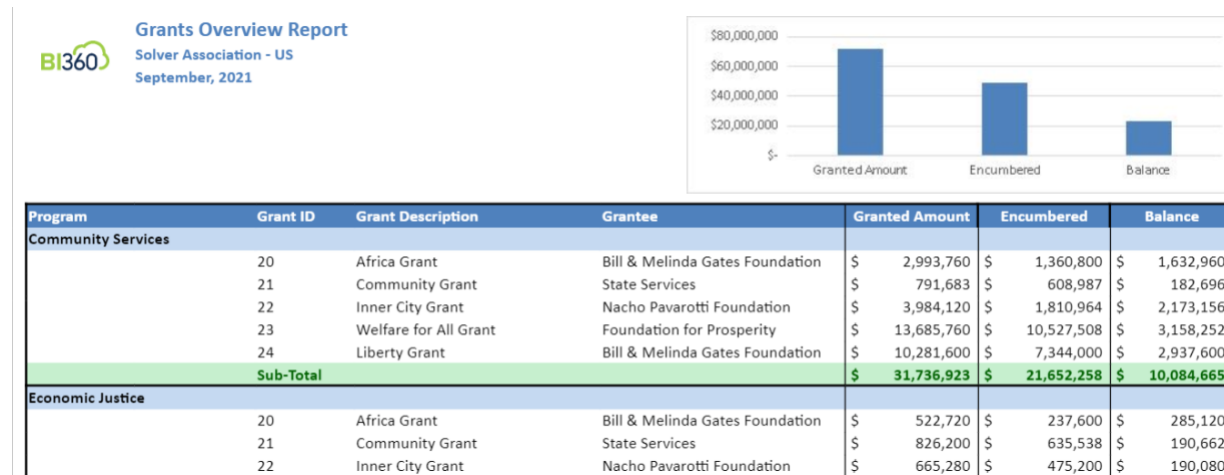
BI360

Grants Overview Report
Solver Association - US
September, 2021

$80,000,000
$60,000,000
$40,000,000
$20,000,000
$-
Granted Amount
Encumbered
Balance

| Program | Grant ID | Grant Description | Grantee | Granted Amount | Encumbered | Balance |
|---|---|---|---|---|---|---|
| Community Services | | | | | | |
| | 20 | Africa Grant | Bill & Melinda Gates Foundation | $ 2,993,760 | $ 1,360,800 | $ 1,632,960 |
| | 21 | Community Grant | State Services | $ 791,683 | $ 608,987 | $ 182,696 |
| | 22 | Inner City Grant | Nacho Pavarotti Foundation | $ 3,984,120 | $ 1,810,964 | $ 2,173,156 |
| | 23 | Welfare for All Grant | Foundation for Prosperity | $ 13,685,760 | $ 10,527,508 | $ 3,158,252 |
| | 24 | Liberty Grant | Bill & Melinda Gates Foundation | $ 10,281,600 | $ 7,344,000 | $ 2,937,600 |
| | Sub-Total | | | $ 31,736,923 | $ 21,652,258 | $ 10,084,665 |
| Economic Justice | | | | | | |
| | 20 | Africa Grant | Bill & Melinda Gates Foundation | $ 522,720 | $ 237,600 | $ 285,120 |
| | 21 | Community Grant | State Services | $ 826,200 | $ 635,538 | $ 190,662 |
| | 22 | Inner City Grant | Nacho Pavarotti Foundation | $ 665,280 | $ 475,200 | $ 190,080 |